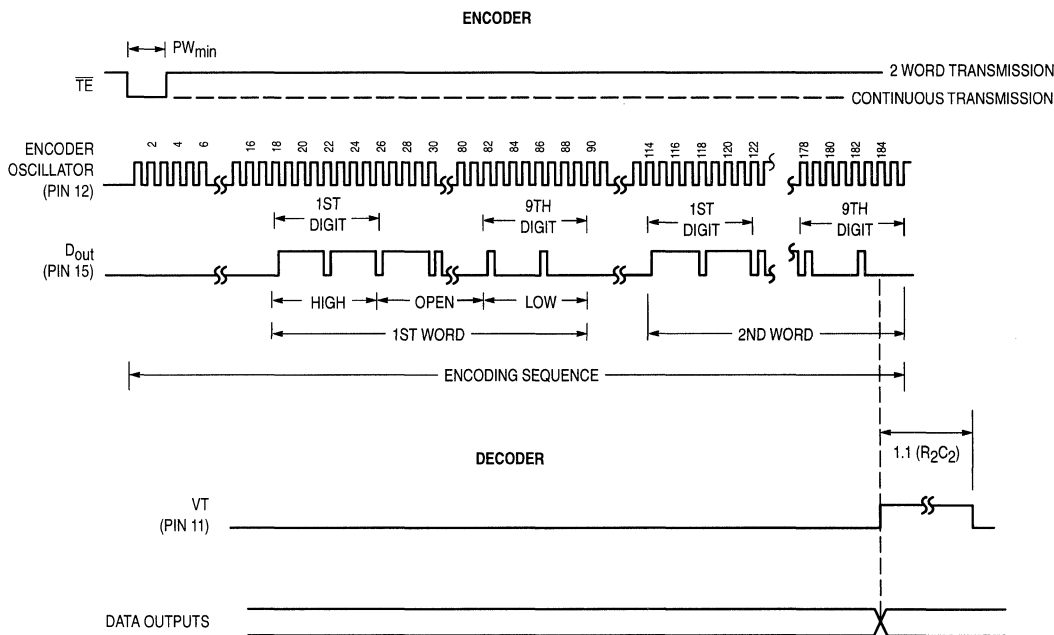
ENCODER

$PW_{min}$

$\overline{TE}$

2 WORD TRANSMISSION

CONTINUOUS TRANSMISSION

ENCODER OSCILLATOR (PIN 12)

2 4 6 16 18 20 22 24 26 28 30 80 82 84 86 88 90 114 116 118 120 122 178 180 182 184

1ST DIGIT

9TH DIGIT

1ST DIGIT

9TH DIGIT

$D_{out}$ (PIN 15)

HIGH

OPEN

LOW

1ST WORD

2ND WORD

ENCODING SEQUENCE

$1.1 (R_2C_2)$

DECODER

VT (PIN 11)

DATA OUTPUTS